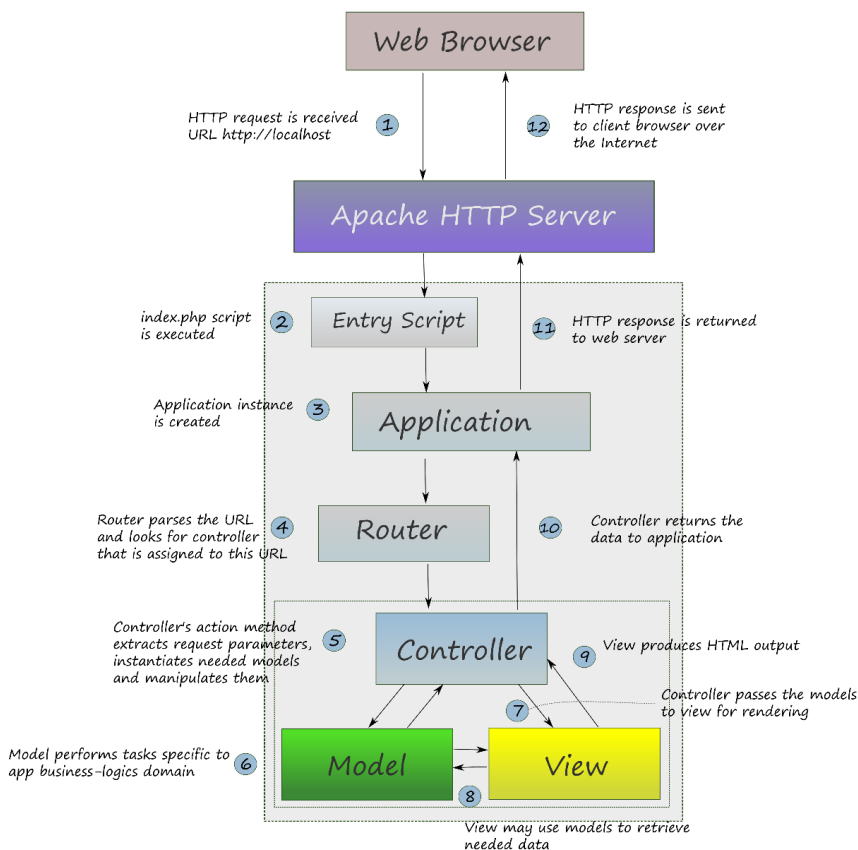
Web Browser

HTTP request is received URL http://localhost

1

12

HTTP response is sent to client browser over the Internet

Apache HTTP Server

index.php script is executed

2

Entry Script

11

HTTP response is returned to web server

Application instance is created

3

Application

Router parses the URL and looks for controller that is assigned to this URL

4

Router

10

Controller returns the data to application

Controller's action method extracts request parameters, instantiates needed models and manipulates them

5

Controller

9

View produces HTML output

7

Controller passes the models to view for rendering

Model performs tasks specific to app business-logics domain

6

Model

View

8

View may use models to retrieve needed data